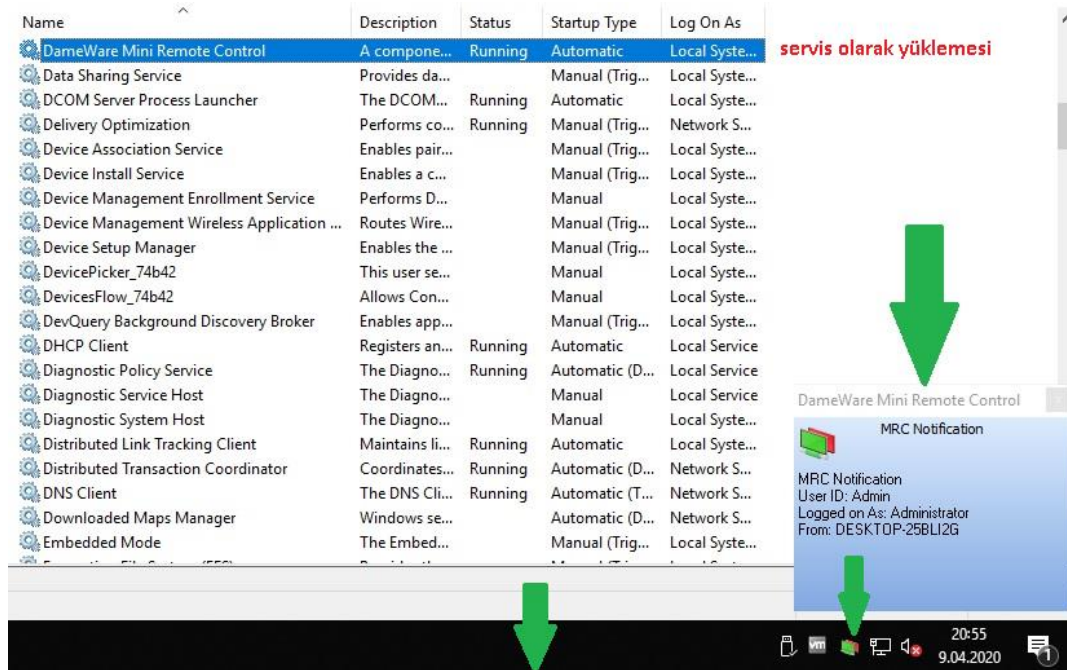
| Name | Description | Status | Startup Type | Log On As |
|---|---|---|---|---|
| DameWare Mini Remote Control | A compone... | Running | Automatic | Local Syste... |
| Data Sharing Service | Provides da... | | Manual (Trig... | Local Syste... |
| DCOM Server Process Launcher | The DCOM... | Running | Automatic | Local Syste... |
| Delivery Optimization | Performs co... | Running | Manual (Trig... | Network S... |
| Device Association Service | Enables pair... | | Manual (Trig... | Local Syste... |
| Device Install Service | Enables a c... | | Manual (Trig... | Local Syste... |
| Device Management Enrollment Service | Performs D... | | Manual | Local Syste... |
| Device Management Wireless Application ... | Routes Wire... | | Manual (Trig... | Local Syste... |
| Device Setup Manager | Enables the ... | | Manual (Trig... | Local Syste... |
| DevicePicker_74b42 | This user se... | | Manual | Local Syste... |
| DevicesFlow_74b42 | Allows Con... | | Manual | Local Syste... |
| DevQuery Background Discovery Broker | Enables app... | | Manual (Trig... | Local Syste... |
| DHCP Client | Registers an... | Running | Automatic | Local Service |
| Diagnostic Policy Service | The Diagno... | Running | Automatic (D... | Local Service |
| Diagnostic Service Host | The Diagno... | | Manual | Local Service |
| Diagnostic System Host | The Diagno... | | Manual | Local Syste... |
| Distributed Link Tracking Client | Maintains li... | Running | Automatic | Local Syste... |
| Distributed Transaction Coordinator | Coordinates... | Running | Automatic (D... | Network S... |
| DNS Client | The DNS Cli... | Running | Automatic (T... | Network S... |
| Downloaded Maps Manager | Windows se... | | Automatic (D... | Network S... |
| Embedded Mode | The Embed... | | Manual (Trig... | Local Syste... |

servis olarak yüklemesi

DameWare Mini Remote Control

MRC Notification

MRC Notification
User ID: Admin
Logged on As: Administrator
From: DESKTOP-25BLI2G

20:55
9.04.2020